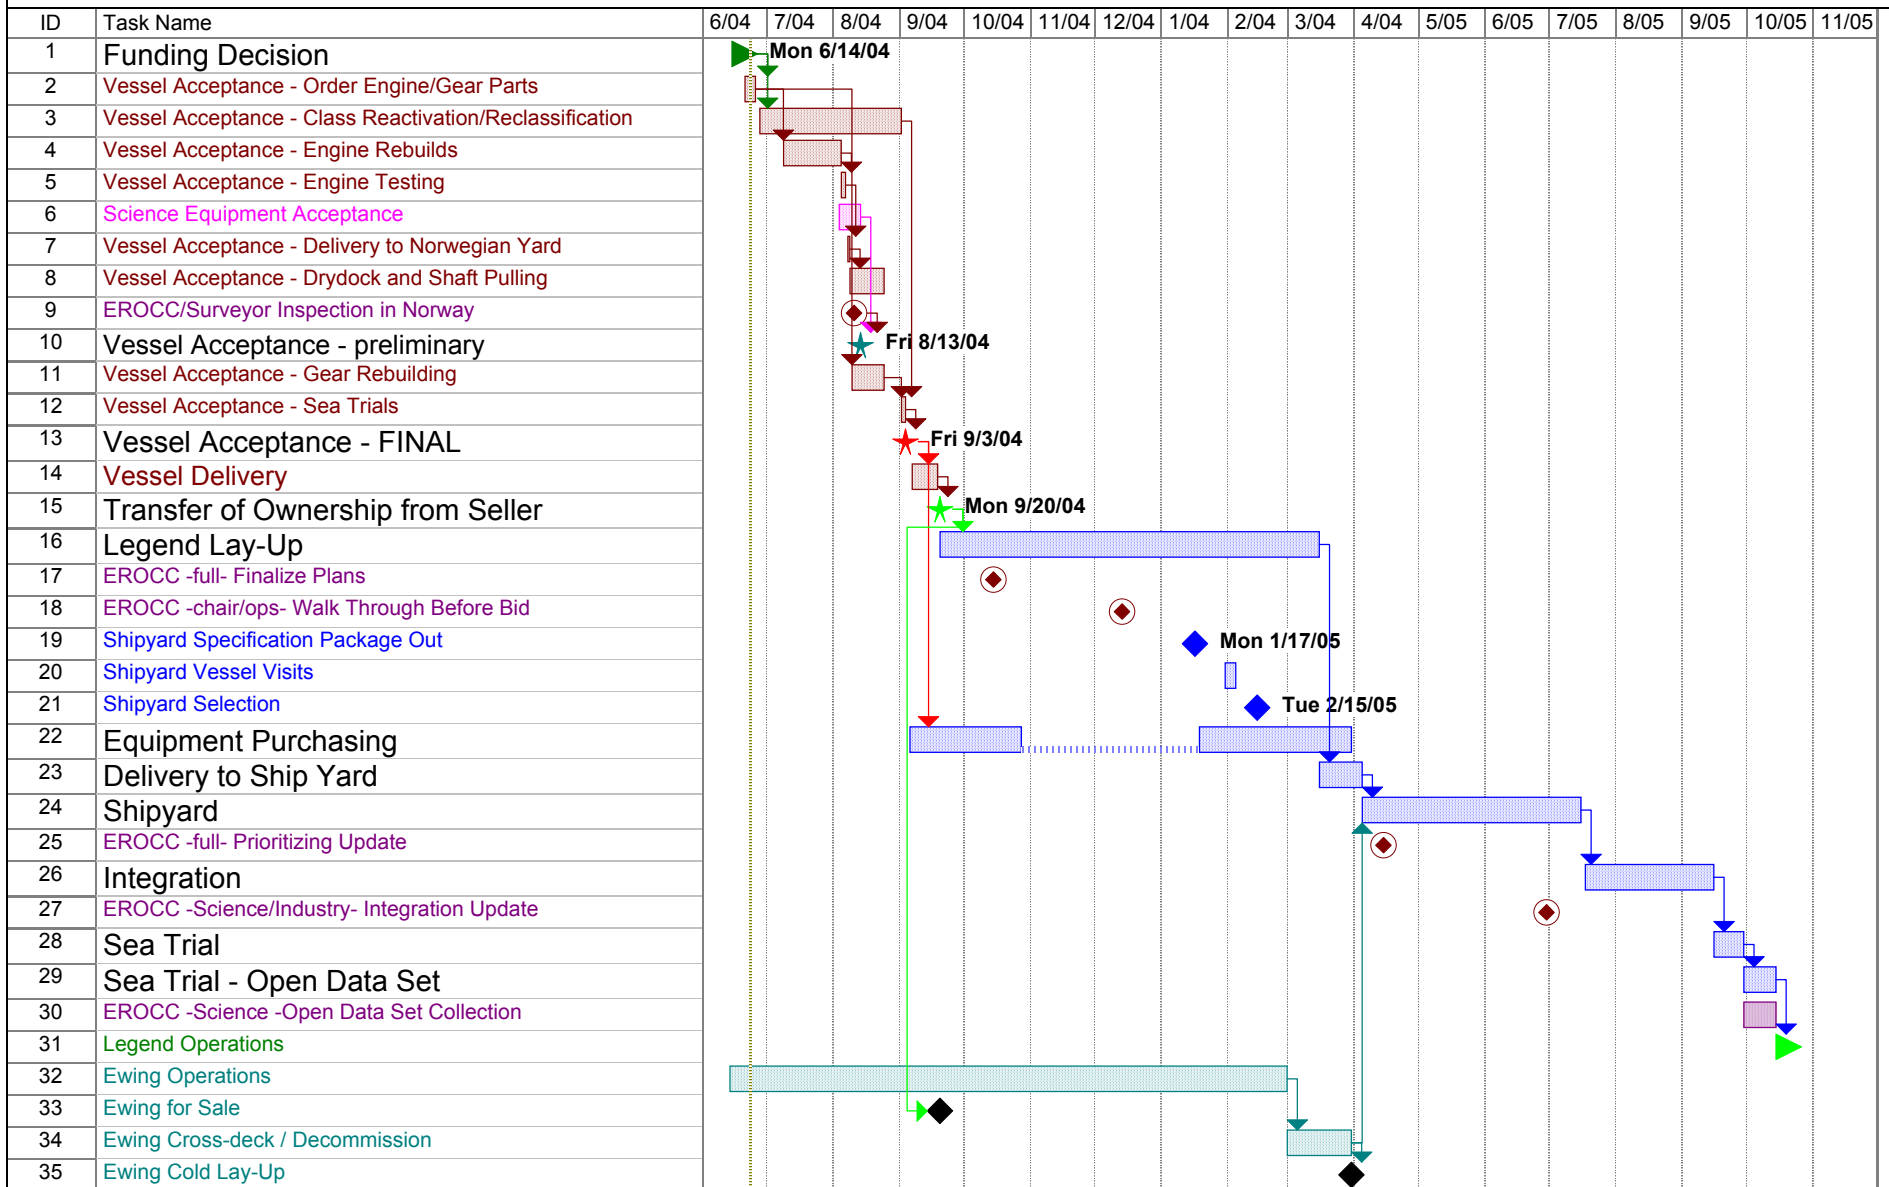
| ID | Task Name |
|---|---|
| 1 | Funding Decision |
| 2 | Vessel Acceptance - Order Engine/Gear Parts |
| 3 | Vessel Acceptance - Class Reactivation/Reclassification |
| 4 | Vessel Acceptance - Engine Rebuilds |
| 5 | Vessel Acceptance - Engine Testing |
| 6 | Science Equipment Acceptance |
| 7 | Vessel Acceptance - Delivery to Norwegian Yard |
| 8 | Vessel Acceptance - Drydock and Shaft Pulling |
| 9 | EROCC/Surveyor Inspection in Norway |
| 10 | Vessel Acceptance - preliminary |
| 11 | Vessel Acceptance - Gear Rebuilding |
| 12 | Vessel Acceptance - Sea Trials |
| 13 | Vessel Acceptance - FINAL |
| 14 | Vessel Delivery |
| 15 | Transfer of Ownership from Seller |
| 16 | Legend Lay-Up |
| 17 | EROCC -full- Finalize Plans |
| 18 | EROCC -chair/ops- Walk Through Before Bid |
| 19 | Shipyard Specification Package Out |
| 20 | Shipyard Vessel Visits |
| 21 | Shipyard Selection |
| 22 | Equipment Purchasing |
| 23 | Delivery to Ship Yard |
| 24 | Shipyard |
| 25 | EROCC -full- Prioritizing Update |
| 26 | Integration |
| 27 | EROCC -Science/Industry- Integration Update |
| 28 | Sea Trial |
| 29 | Sea Trial - Open Data Set |
| 30 | EROCC -Science -Open Data Set Collection |
| 31 | Legend Operations |
| 32 | Ewing Operations |
| 33 | Ewing for Sale |
| 34 | Ewing Cross-deck / Decommission |
| 35 | Ewing Cold Lay-Up |

6/04 7/04 8/04 9/04 10/04 11/04 12/04 1/04 2/04 3/04 4/04 5/05 6/05 7/05 8/05 9/05 10/05 11/05

Mon 6/14/04
Fri 8/13/04
Fri 9/3/04
Mon 9/20/04
Mon 1/17/05
Tue 2/15/05